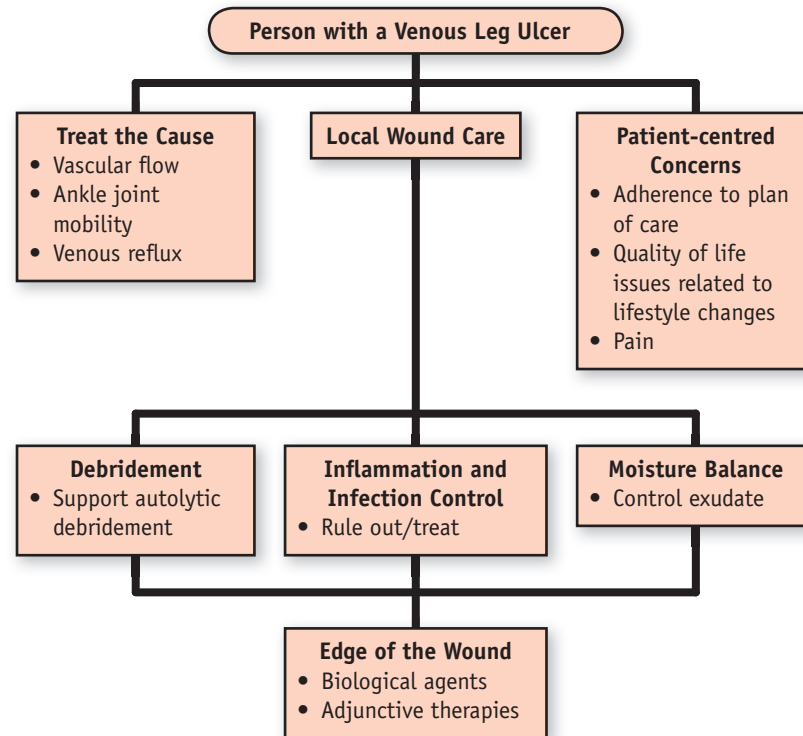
Person with a Venous Leg Ulcer

Treat the Cause
- Vascular flow
- Ankle joint mobility
- Venous reflux

Local Wound Care

Patient-centred Concerns
- Adherence to plan of care
- Quality of life issues related to lifestyle changes
- Pain

Debridement
- Support autolytic debridement

Inflammation and Infection Control
- Rule out/treat

Moisture Balance
- Control exudate

Edge of the Wound
- Biological agents
- Adjunctive therapies